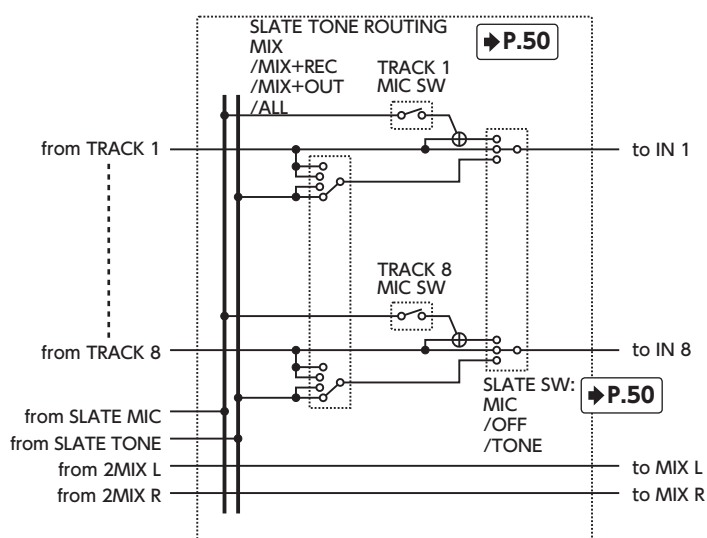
SLATE TONE ROUTING
MIX
/MIX+REC
/MIX+OUT
/ALL

➡P.50

TRACK 1
MIC SW

from TRACK 1

to IN 1

TRACK 8
MIC SW

from TRACK 8

to IN 8

SLATE SW:
MIC
/OFF
/TONE

➡P.50

from SLATE MIC
from SLATE TONE
from 2MIX L
from 2MIX R

to MIX L
to MIX R